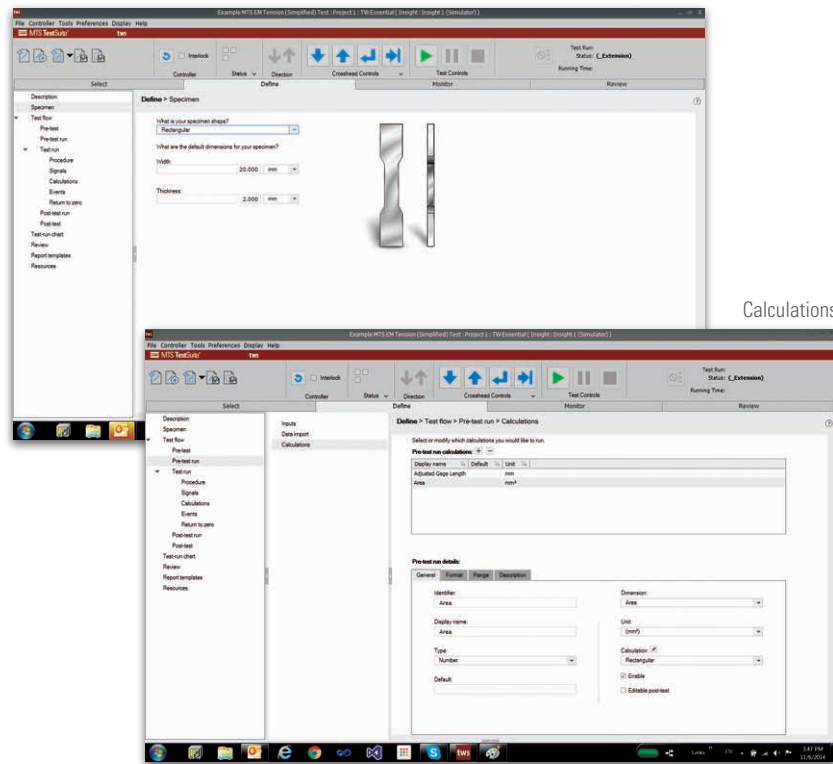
Example MTS EM Tension (Simplified) Test : Project 1 : TW Essential ( Insight : Insight 1 (Simulator) )

File Controller Tools Preferences Display Help

MTS TestSuite tws

Interlock

Controller Status Direction Crosshead Controls Test Controls

Test Run:
Status: (_Extension)
Running Time:

Select Define Monitor Review

Description
Specimen
Test flow
Pre-test
Pre-test run
Test run
Procedure
Signals
Calculations
Events
Return to zero
Post-test run
Post-test
Test-run chart
Review
Report templates
Resources

Define > Specimen

What is your specimen shape?
Rectangular

What are the default dimensions for your specimen?

Width:
20.000 mm

Thickness:
2.000 mm

Calculations

Example MTS EM Tension (Simplified) Test : Project 1 : TW Essential ( Insight : Insight 1 (Simulator) )

File Controller Tools Preferences Display Help

MTS TestSuite tws

Interlock

Controller Status Direction Crosshead Controls Test Controls

Test Run:
Status: (_Extension)
Running Time:

Select Define Monitor Review

Description
Specimen
Test flow
Pre-test
Pre-test run
Test run
Procedure
Signals
Calculations
Events
Return to zero
Post-test run
Post-test
Test-run chart
Review
Report templates
Resources

Inputs
Data import
Calculations

Define > Test flow > Pre-test run > Calculations

Select or modify which calculations you would like to run.

Pre-test run calculations:

| Display name | Default | Unit |
|---|---|---|
| Adjusted Gage Length | | mm |
| Area | | mm² |

Pre-test run details:

General Format Range Description

Identifier:
Area

Display name:
Area

Type:
Number

Default:

Dimension:
Area

Unit:
(mm²)

Calculation:
Rectangular

Enable

Editable post-test

3:47 PM
11/6/2014